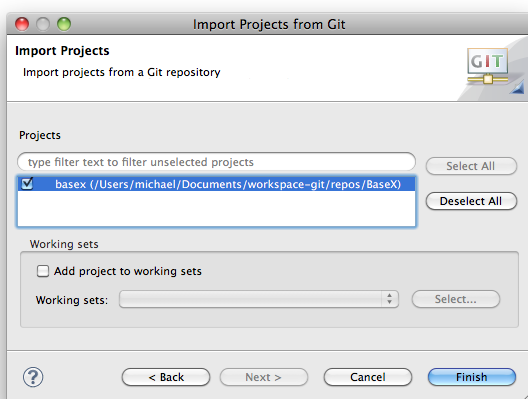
Import Projects from Git

Import Projects
Import projects from a Git repository

GIT

Projects

type filter text to filter unselected projects

Select All

basex (/Users/michael/Documents/workspace-git/repos/BaseX)

Deselect All

Working sets

Add project to working sets

Working sets:

Select...

?

< Back

Next >

Cancel

Finish